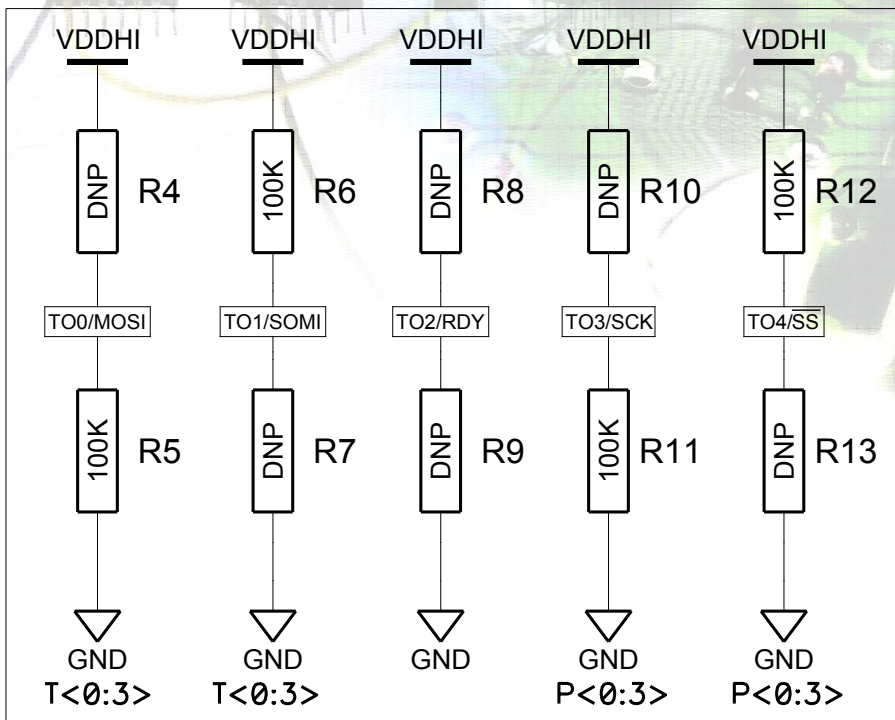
VDDHI VDDHI VDDHI VDDHI VDDHI

DNP R4 100K R6 DNP R8 DNP R10 100K R12

TO0/MOSI TO1/SOMI TO2/RDY TO3/SCK TO4/$\overline{SS}$

100K R5 DNP R7 DNP R9 100K R11 DNP R13

GND GND GND GND GND

T<0:3> T<0:3> P<0:3> P<0:3>